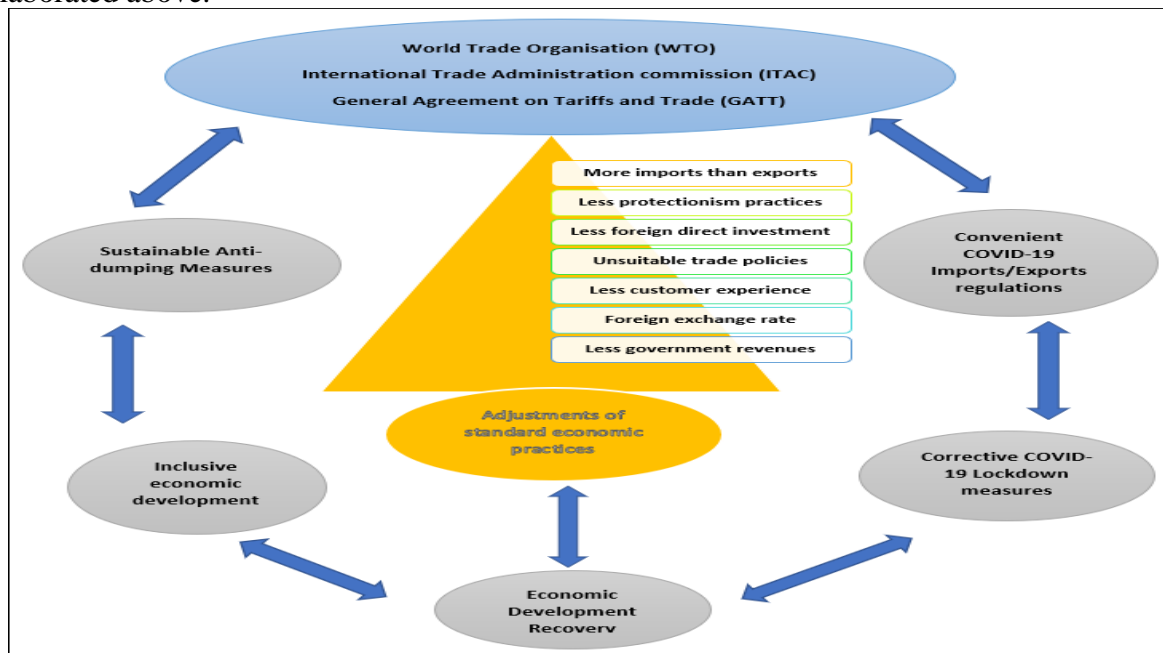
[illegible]laborated above.

World Trade Organisation (WTO)
International Trade Administration commission (ITAC)
General Agreement on Tariffs and Trade (GATT)

More imports than exports
Less protectionism practices
Less foreign direct investment
Unsuitable trade policies
Less customer experience
Foreign exchange rate
Less government revenues

Sustainable Anti-dumping Measures

Convenient COVID-19 Imports/Exports regulations

Adjustments of standard economic practices

Inclusive economic development

Corrective COVID-19 Lockdown measures

Economic Development Recovery